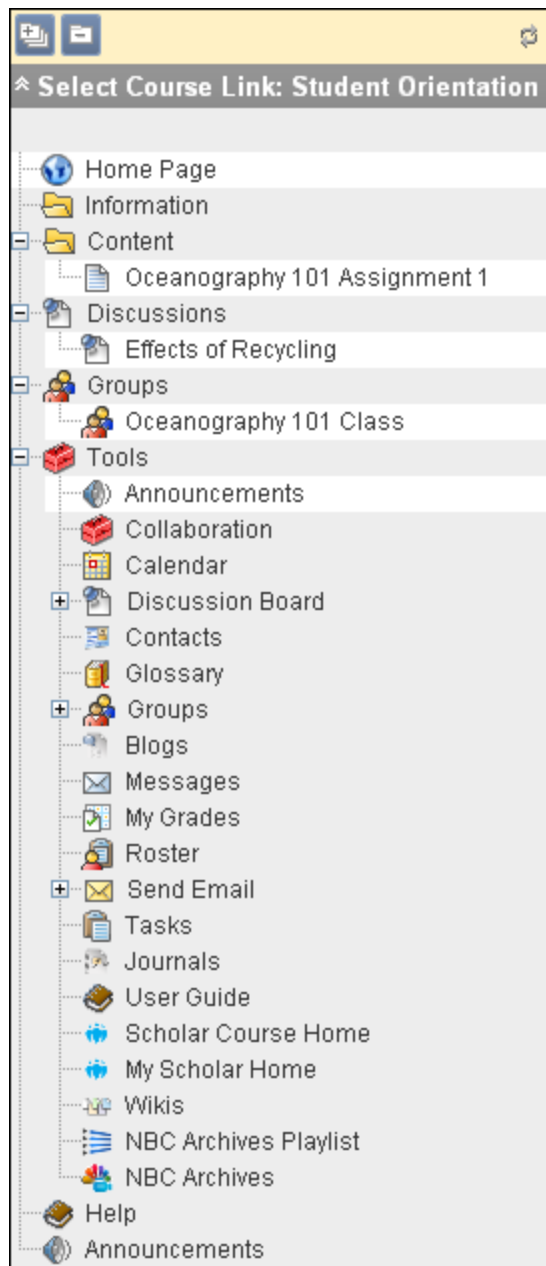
Select Course Link: Student Orientation

Home Page
Information
Content
Oceanography 101 Assignment 1
Discussions
Effects of Recycling
Groups
Oceanography 101 Class
Tools
Announcements
Collaboration
Calendar
Discussion Board
Contacts
Glossary
Groups
Blogs
Messages
My Grades
Roster
Send Email
Tasks
Journals
User Guide
Scholar Course Home
My Scholar Home
Wikis
NBC Archives Playlist
NBC Archives
Help
Announcements